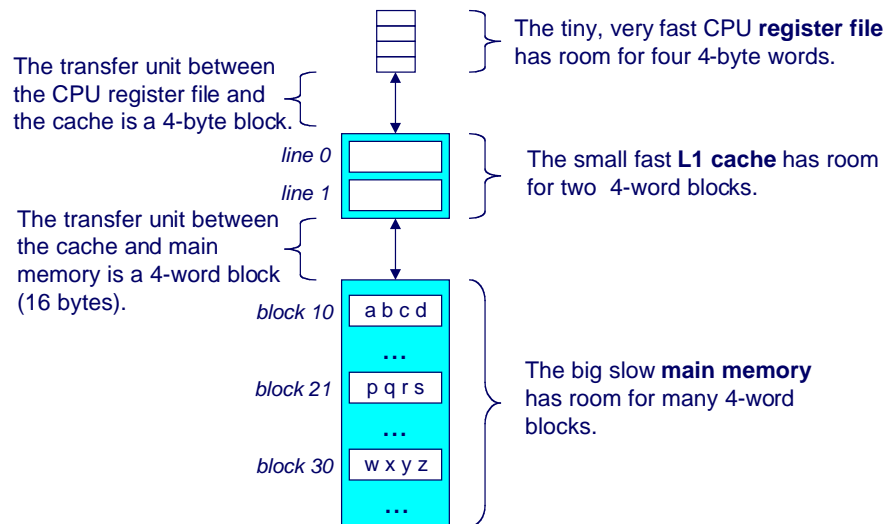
The tiny, very fast CPU **register file** has room for four 4-byte words.

The transfer unit between the CPU register file and the cache is a 4-byte block.

line 0

line 1

The small fast **L1 cache** has room for two 4-word blocks.

The transfer unit between the cache and main memory is a 4-word block (16 bytes).

block 10 a b c d

…

block 21 p q r s

…

block 30 w x y z

…

The big slow **main memory** has room for many 4-word blocks.